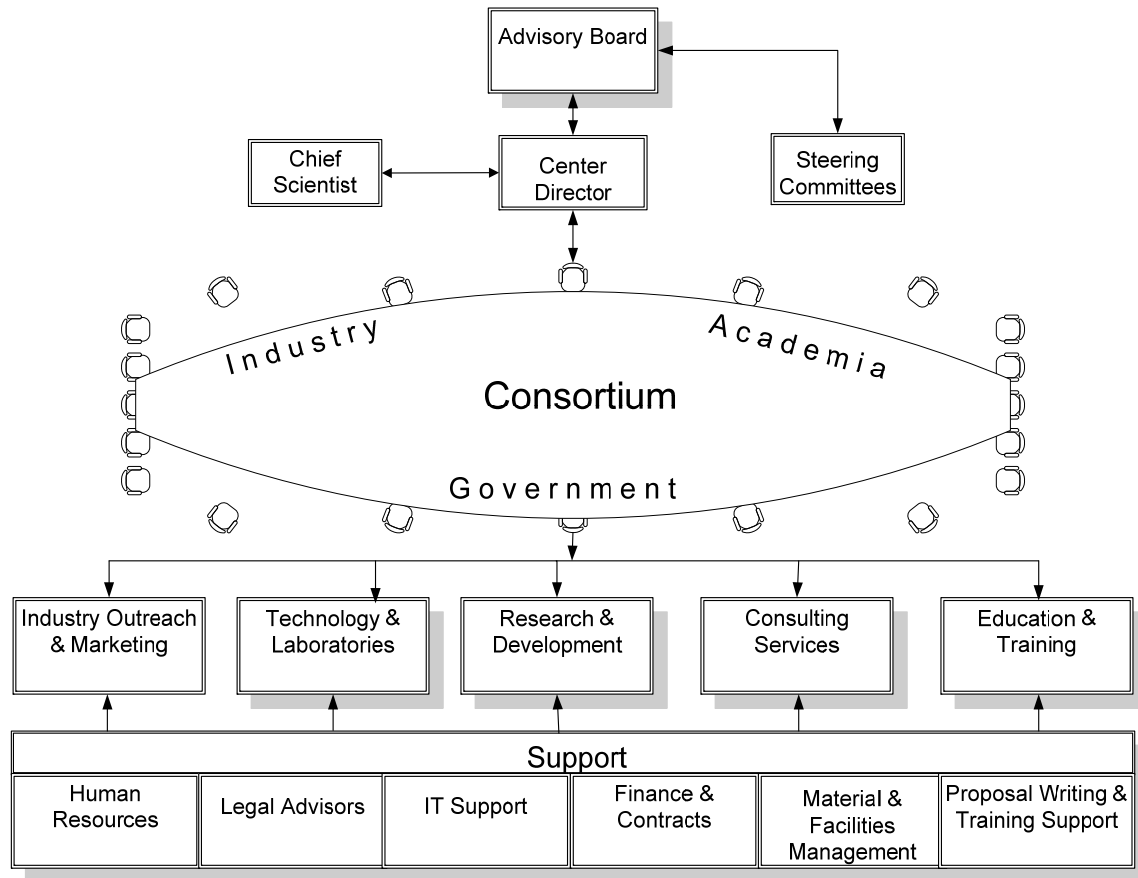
Advisory Board

Chief Scientist

Center Director

Steering Committees

Industry

Academia

Consortium

Government

Industry Outreach & Marketing

Technology & Laboratories

Research & Development

Consulting Services

Education & Training

Support

Human Resources

Legal Advisors

IT Support

Finance & Contracts

Material & Facilities Management

Proposal Writing & Training Support